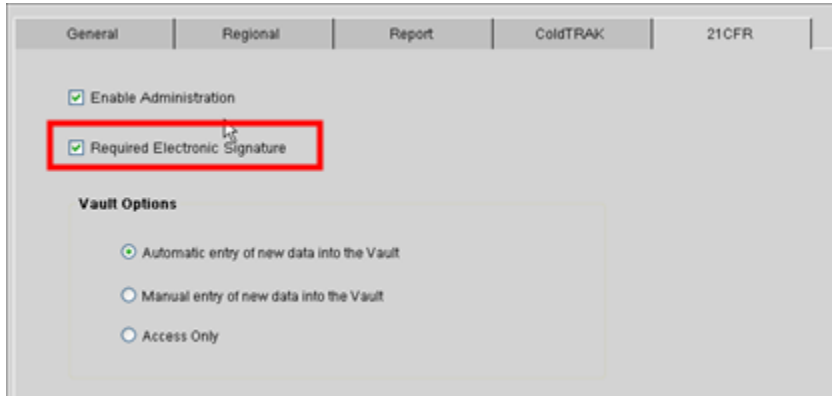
General | Regional | Report | ColdTRAK | 21CFR

Enable Administration

Required Electronic Signature

Vault Options

Automatic entry of new data into the Vault

Manual entry of new data into the Vault

Access Only